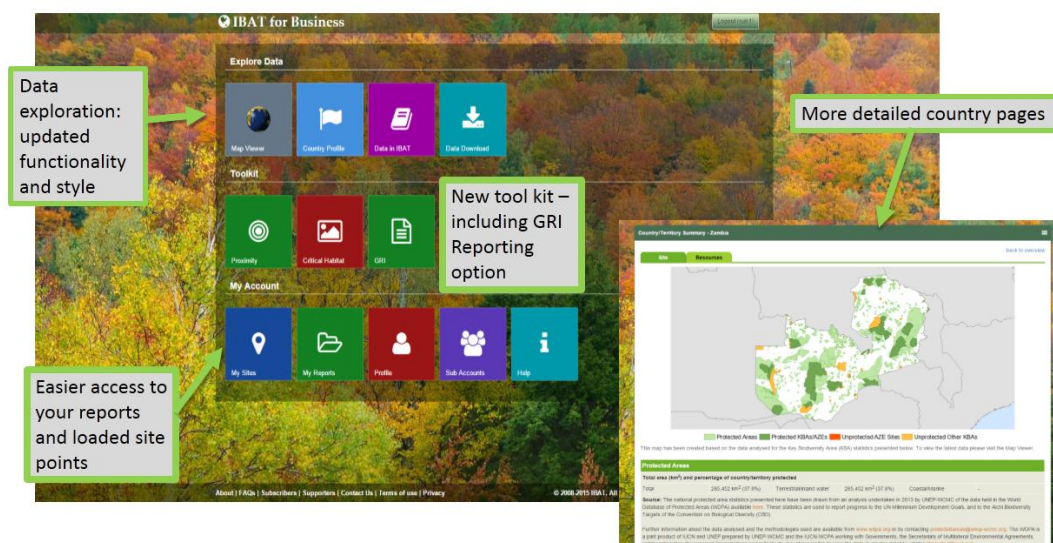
IBAT for Business

Logout

Explore Data

Map Viewer

Country Profile

Data in IBAT

Data Download

Toolkit

Proximity

Critical Habitat

GRI

My Account

My Sites

My Reports

Profile

Sub Accounts

Help

About | FAQs | Subscribers | Supporters | Contact Us | Terms of use | Privacy

© 2008-2015 IBAT. All

Data exploration: updated functionality and style

New tool kit – including GRI Reporting option

Easier access to your reports and loaded site points

More detailed country pages

Country/Territory Summary - Zambia

Back to overview

Site

Resources

Protected Areas

Protected KBAs/AZEs

Unprotected AZE Sites

Unprotected Other KBAs

This map has been created based on the data analysed for the Key Biodiversity Area (KBA) statistics presented below. To view the latest data please visit the Map Viewer.

Protected Areas

Total area (km²) and percentage of country/territory protected

Total 265,452 km² (37.0%) Terrestrial/inland water 265,452 km² (37.0%) Coastal/marine -

Source: The national protected area statistics presented here have been drawn from an analysis undertaken in 2013 by UNEP-WCMC of the data held in the World Database of Protected Areas (WDPA) available here. These statistics are used to report progress to the UN Millennium Development Goals, and to the Aichi Biodiversity Targets of the Convention on Biological Diversity (CBD).

Further information about the data analysed and the methodologies used are available from www.wdpa.org or by contacting protectedareas@unep-wcmc.org. The WDPA is a joint product of IUCN and UNEP prepared by UNEP-WCMC and the IUCN WCPA working with Governments, the Secretariats of Multilateral Environmental Agreements,